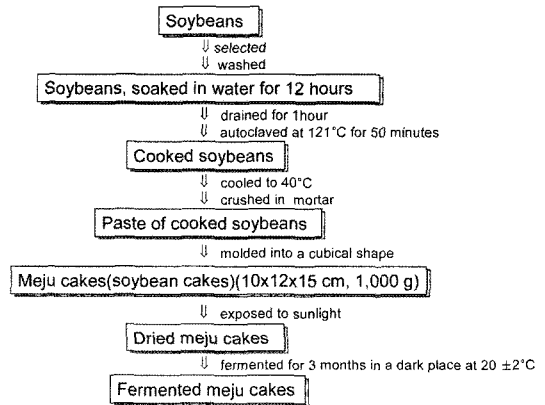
Soybeans

⇓ selected
⇓ washed

Soybeans, soaked in water for 12 hours

⇓ drained for 1hour
⇓ autoclaved at 121°C for 50 minutes

Cooked soybeans

⇓ cooled to 40°C
⇓ crushed in mortar

Paste of cooked soybeans

⇓ molded into a cubical shape

Meju cakes(soybean cakes)(10x12x15 cm, 1,000 g)

⇓ exposed to sunlight

Dried meju cakes

⇓ fermented for 3 months in a dark place at 20 $\pm$2°C

Fermented meju cakes